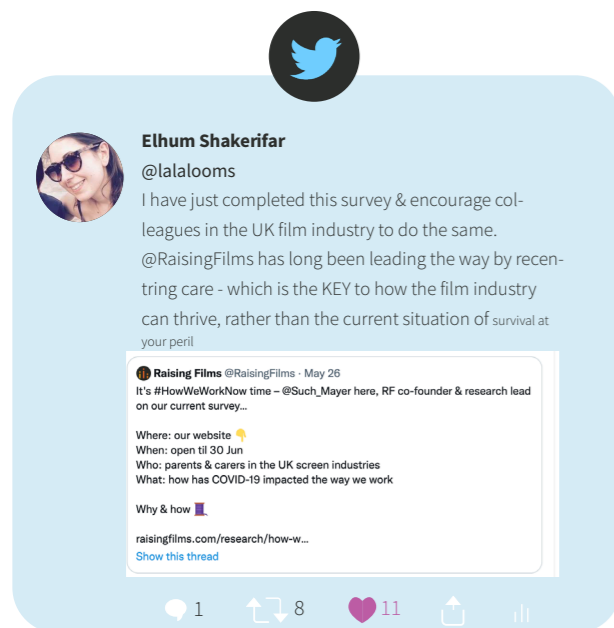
Elhum Shakerifar
@lalalooms
I have just completed this survey & encourage colleagues in the UK film industry to do the same. @RaisingFilms has long been leading the way by recentring care - which is the KEY to how the film industry can thrive, rather than the current situation of survival at your peril

Raising Films @RaisingFilms · May 26
It's #HowWeWorkNow time – @Such_Mayer here, RF co-founder & research lead on our current survey...

Where: our website 👇
When: open til 30 Jun
Who: parents & carers in the UK screen industries
What: how has COVID-19 impacted the way we work

Why & how 🧵

raisingfilms.com/research/how-w...
Show this thread

1 8 11